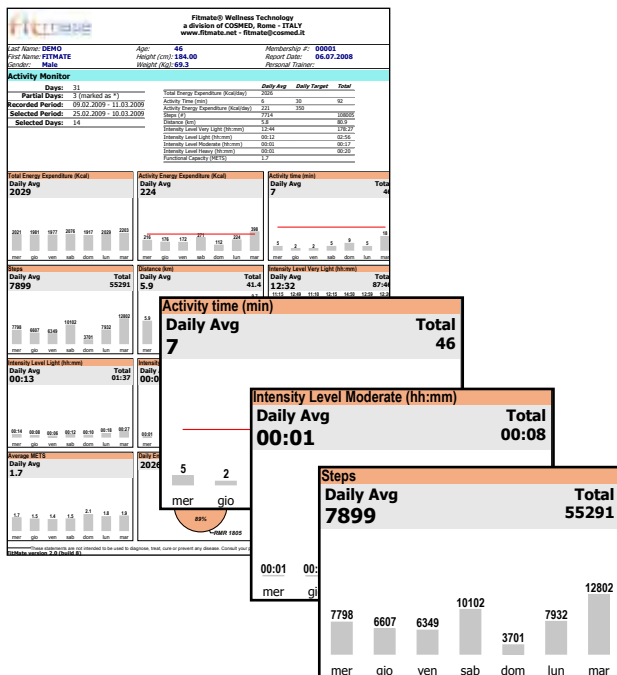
fitmate

Fitmate® Wellness Technology
a division of COSMED, Rome - ITALY
www.fitmate.net - fitmate@cosmed.it

Last Name: DEMO
First Name: FITMATE
Gender: Male

Age: 46
Height (cm): 184.00
Weight (Kg): 69.3

Membership #: 00001
Report Date: 06.07.2008
Personal Trainer:

Activity Monitor

Days: 31
Partial Days: 3 (marked as *)
Recorded Period: 09.02.2009 - 11.03.2009
Selected Period: 25.02.2009 - 10.03.2009
Selected Days: 14

| | Daily Avg | Daily Target | Total |
|---|---|---|---|
| Total Energy Expenditure (Kcal/day) | 2026 | | |
| Activity Time (min) | 6 | 30 | 92 |
| Activity Energy Expenditure (Kcal/day) | 221 | 350 | |
| Steps (#) | 7714 | | 108005 |
| Distance (km) | 5.8 | | 80.9 |
| Intensity Level Very Light (hh:mm) | 12:44 | | 178:27 |
| Intensity Level Light (hh:mm) | 00:12 | | 02:56 |
| Intensity Level Moderate (hh:mm) | 00:01 | | 00:17 |
| Intensity Level Heavy (hh:mm) | 00:01 | | 00:20 |
| Functional Capacity (METS) | 1.7 | | |

Total Energy Expenditure (Kcal)
Daily Avg
2029
2021 1981 1977 2076 1917 2029 2203
mer gio ven sab dom lun mar

Activity Energy Expenditure (Kcal)
Daily Avg
224
216 176 172 271 112 224 398
mer gio ven sab dom lun mar

Activity time (min)
Daily Avg
7
Total
46
5 2 2 5 9 5 18
mer gio ven sab dom lun mar

Steps
Daily Avg
7899
Total
55291
7798 6607 6349 10102 3701 7932 12802
mer gio ven sab dom lun mar

Distance (km)
Daily Avg
5.9
Total
41.4
5.9

Intensity Level Very Light (hh:mm)
Daily Avg
12:32
Total
87:46
11:15 12:49 11:18 12:13 14:50 12:59 12:3

Intensity Level Light (hh:mm)
Daily Avg
00:13
Total
01:37
00:14 00:08 00:08 00:12 00:10 00:15 00:27
mer gio ven sab dom lun mar

Intensity
Daily Avg
00:0
00:01

Average METS
Daily Avg
1.7
1.7 1.5 1.4 1.5 2.1 1.8 1.9
mer gio ven sab dom lun mar

Daily En
2026
89%
RMR 1805

These statements are not intended to be used to diagnose, treat, cure or prevent any disease. Consult your p
FitMate version 2.0 (build 8)

Activity time (min)
Daily Avg
7
Total
46
5 2
mer gio

Intensity Level Moderate (hh:mm)
Daily Avg
00:01
Total
00:08
00:01 00:
mer gi

Steps
Daily Avg
7899
Total
55291
7798 6607 6349 10102 3701 7932 12802
mer gio ven sab dom lun mar